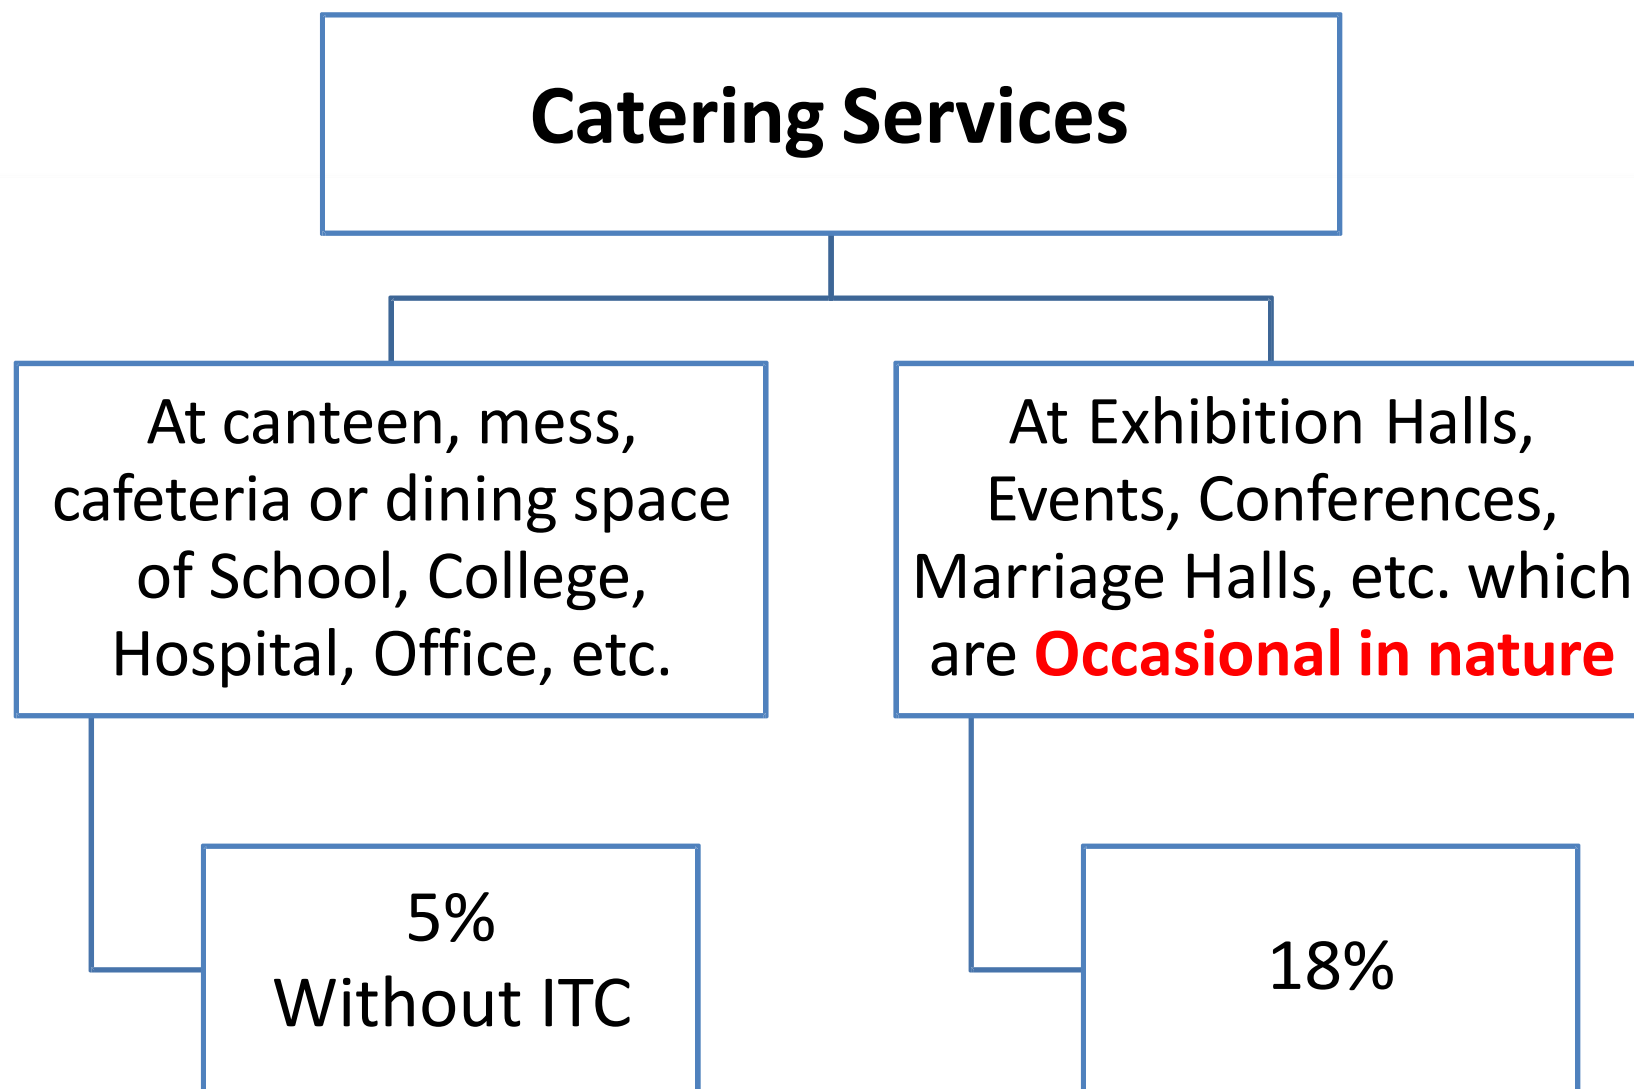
Catering Services

At canteen, mess, cafeteria or dining space of School, College, Hospital, Office, etc.

At Exhibition Halls, Events, Conferences, Marriage Halls, etc. which are Occasional in nature

5%
Without ITC

18%